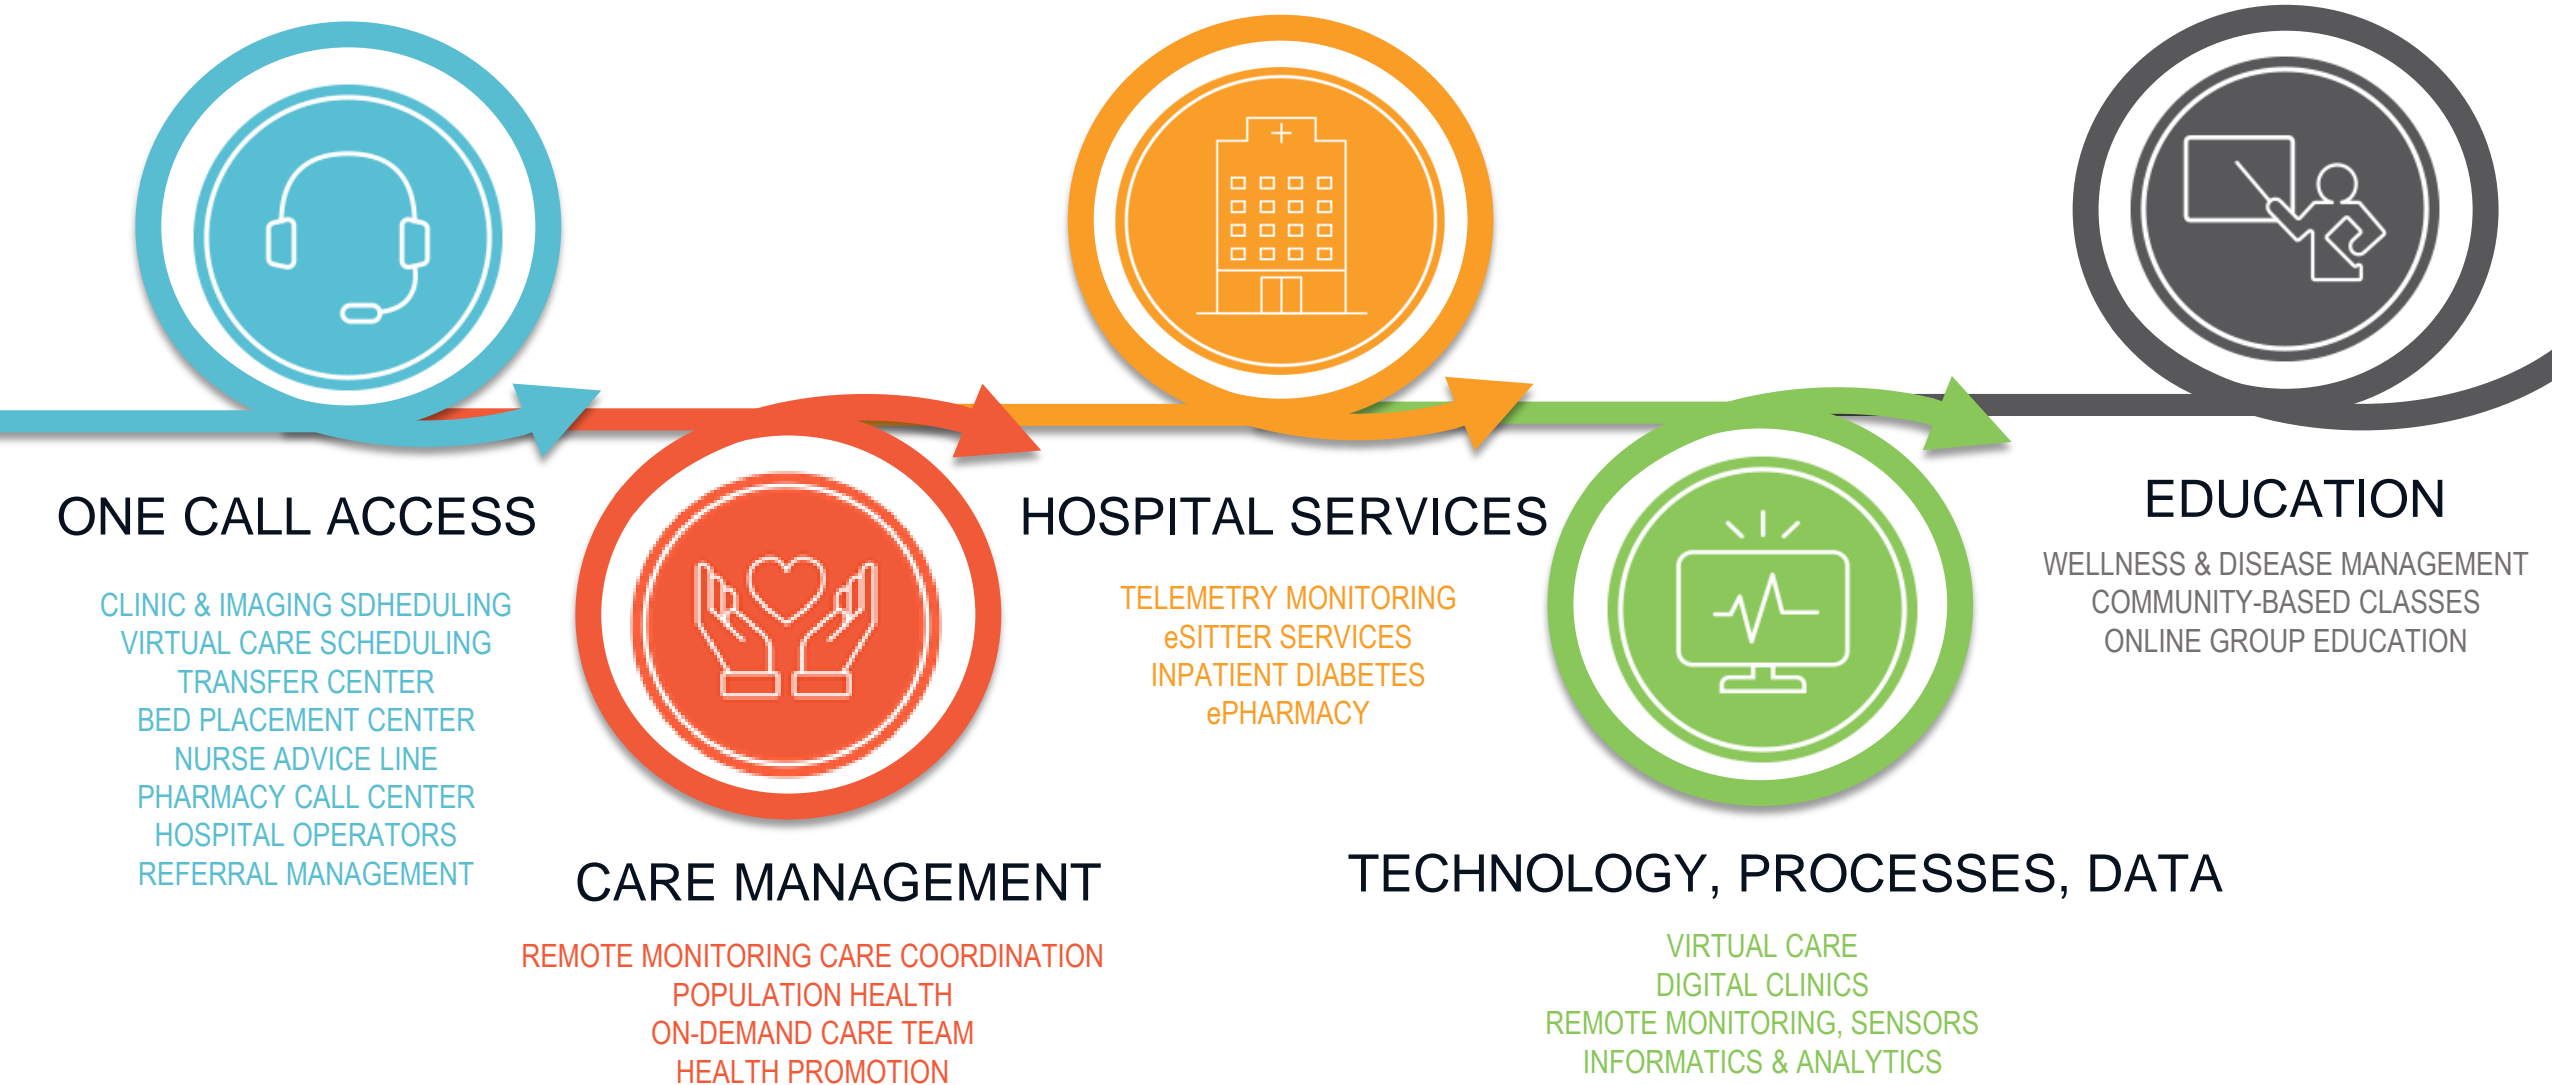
ONE CALL ACCESS

CLINIC & IMAGING SDHEDULING
VIRTUAL CARE SCHEDULING
TRANSFER CENTER
BED PLACEMENT CENTER
NURSE ADVICE LINE
PHARMACY CALL CENTER
HOSPITAL OPERATORS
REFERRAL MANAGEMENT

CARE MANAGEMENT

REMOTE MONITORING CARE COORDINATION
POPULATION HEALTH
ON-DEMAND CARE TEAM
HEALTH PROMOTION

HOSPITAL SERVICES

TELEMETRY MONITORING
eSITTER SERVICES
INPATIENT DIABETES
ePHARMACY

TECHNOLOGY, PROCESSES, DATA

VIRTUAL CARE
DIGITAL CLINICS
REMOTE MONITORING, SENSORS
INFORMATICS & ANALYTICS

EDUCATION

WELLNESS & DISEASE MANAGEMENT
COMMUNITY-BASED CLASSES
ONLINE GROUP EDUCATION